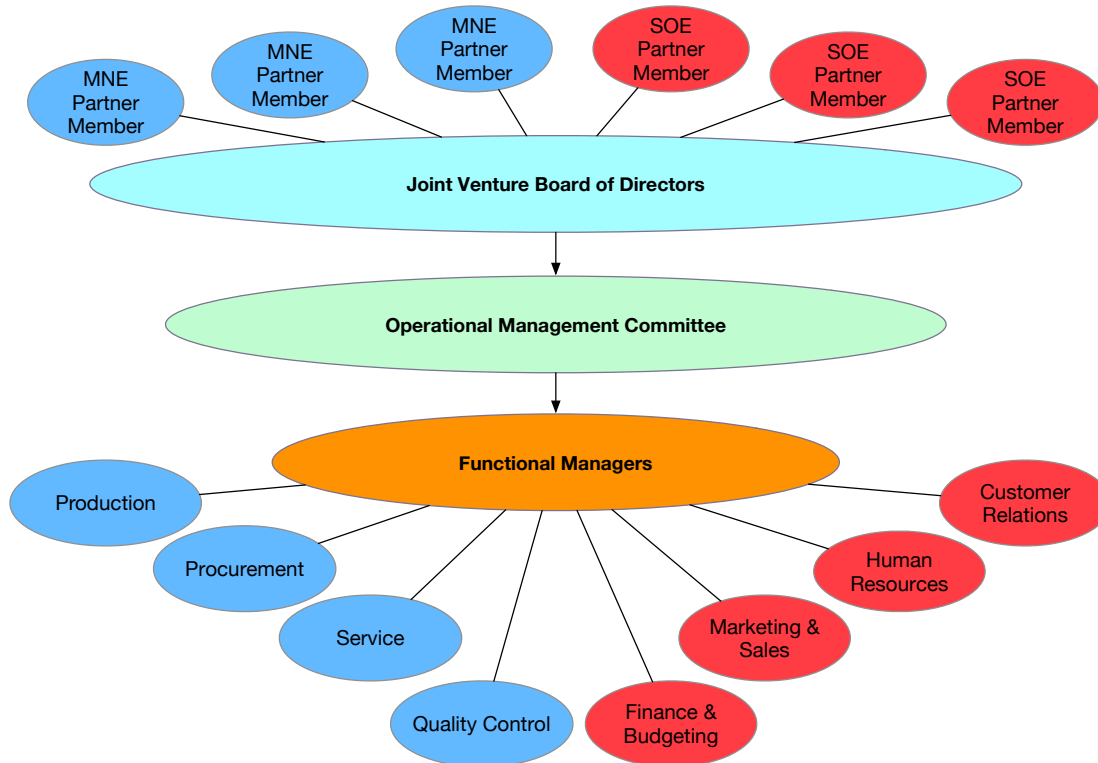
MNE Partner Member

MNE Partner Member

MNE Partner Member

SOE Partner Member

SOE Partner Member

SOE Partner Member

Joint Venture Board of Directors

Operational Management Committee

Functional Managers

Production

Procurement

Service

Quality Control

Finance & Budgeting

Marketing & Sales

Human Resources

Customer Relations